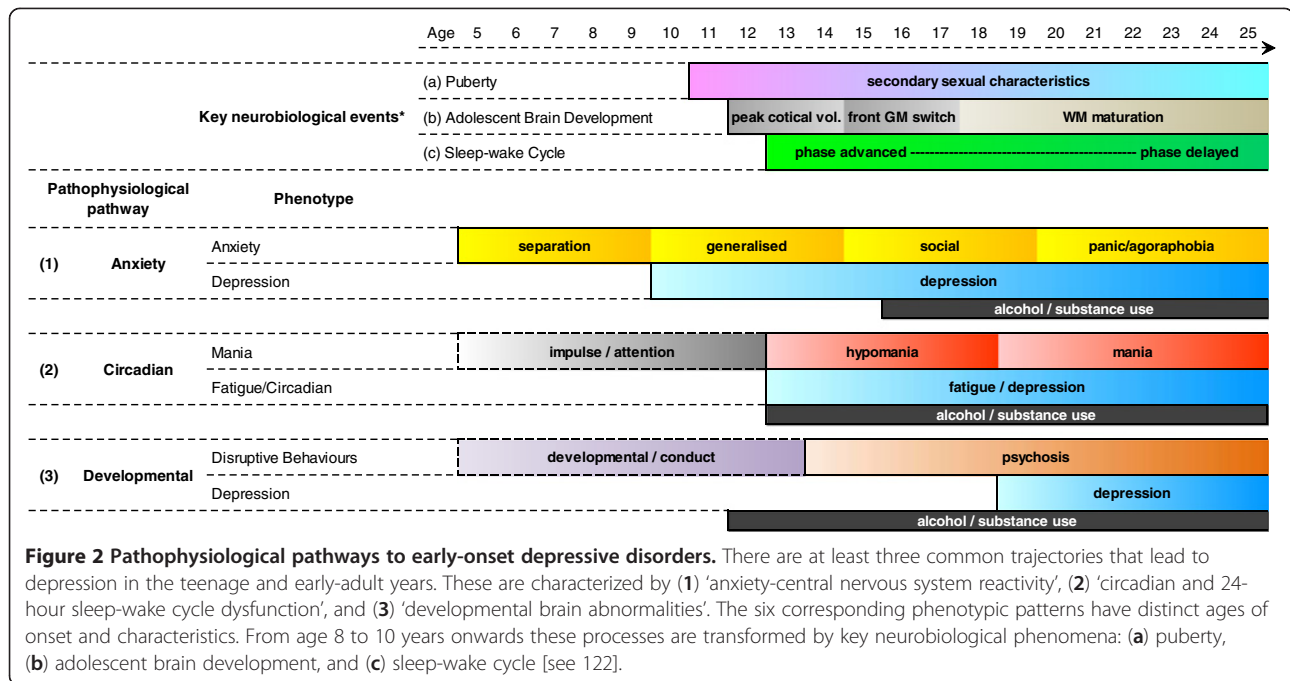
Age 5 6 7 8 9 10 11 12 13 14 15 16 17 18 19 20 21 22 23 24 25

Key neurobiological events*

(a) Puberty

secondary sexual characteristics

(b) Adolescent Brain Development

peak cotical vol. | front GM switch | WM maturation

(c) Sleep-wake Cycle

phase advanced ------------------------------------------- phase delayed

| Pathophysiological pathway | | Phenotype | |
|---|---|---|---|
| (1) | Anxiety | Anxiety | separation · generalised · social · panic/agoraphobia |
| | | Depression | depression |
| | | | alcohol / substance use |
| (2) | Circadian | Mania | impulse / attention · hypomania · mania |
| | | Fatigue/Circadian | fatigue / depression |
| | | | alcohol / substance use |
| (3) | Developmental | Disruptive Behaviours | developmental / conduct · psychosis |
| | | Depression | depression |
| | | | alcohol / substance use |

**Figure 2 Pathophysiological pathways to early-onset depressive disorders.** There are at least three common trajectories that lead to depression in the teenage and early-adult years. These are characterized by (**1**) 'anxiety-central nervous system reactivity', (**2**) 'circadian and 24-hour sleep-wake cycle dysfunction', and (**3**) 'developmental brain abnormalities'. The six corresponding phenotypic patterns have distinct ages of onset and characteristics. From age 8 to 10 years onwards these processes are transformed by key neurobiological phenomena: (**a**) puberty, (**b**) adolescent brain development, and (**c**) sleep-wake cycle [see 122].